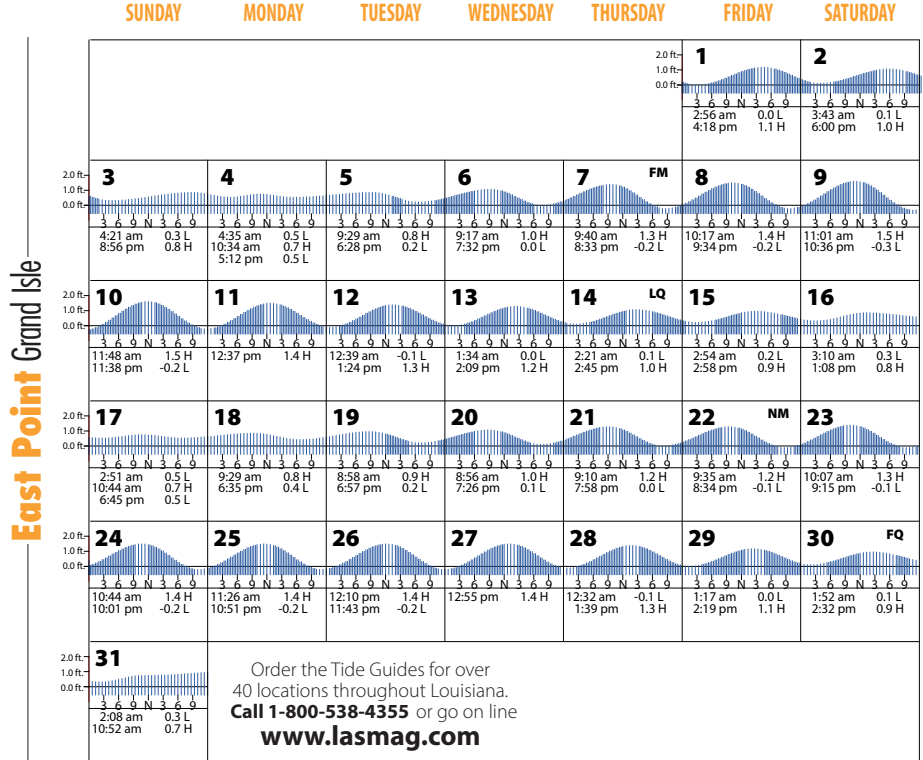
SUNDAY MONDAY TUESDAY WEDNESDAY THURSDAY FRIDAY SATURDAY

East Point Grand Isle

| SUNDAY | MONDAY | TUESDAY | WEDNESDAY | THURSDAY | FRIDAY | SATURDAY |
|---|---|---|---|---|---|---|
| | | | | | 2.0 ft. 1.0 ft. 0.0 ft. 1 3 6 9 N 3 6 9 2:56 am 0.0 L 4:18 pm 1.1 H | 2 3 6 9 N 3 6 9 3:43 am 0.1 L 6:00 pm 1.0 H |
| 2.0 ft. 1.0 ft. 0.0 ft. 3 3 6 9 N 3 6 9 4:21 am 0.3 L 8:56 pm 0.8 H | 4 3 6 9 N 3 6 9 4:35 am 0.5 L 10:34 am 0.7 H 5:12 pm 0.5 L | 5 3 6 9 N 3 6 9 9:29 am 0.8 H 6:28 pm 0.2 L | 6 3 6 9 N 3 6 9 9:17 am 1.0 H 7:32 pm 0.0 L | 7 FM 3 6 9 N 3 6 9 9:40 am 1.3 H 8:33 pm -0.2 L | 8 3 6 9 N 3 6 9 10:17 am 1.4 H 9:34 pm -0.2 L | 9 3 6 9 N 3 6 9 11:01 am 1.5 H 10:36 pm -0.3 L |
| 2.0 ft. 1.0 ft. 0.0 ft. 10 3 6 9 N 3 6 9 11:48 am 1.5 H 11:38 pm -0.2 L | 11 3 6 9 N 3 6 9 12:37 pm 1.4 H | 12 3 6 9 N 3 6 9 12:39 am -0.1 L 1:24 pm 1.3 H | 13 3 6 9 N 3 6 9 1:34 am 0.0 L 2:09 pm 1.2 H | 14 LQ 3 6 9 N 3 6 9 2:21 am 0.1 L 2:45 pm 1.0 H | 15 3 6 9 N 3 6 9 2:54 am 0.2 L 2:58 pm 0.9 H | 16 3 6 9 N 3 6 9 3:10 am 0.3 L 1:08 pm 0.8 H |
| 2.0 ft. 1.0 ft. 0.0 ft. 17 3 6 9 N 3 6 9 2:51 am 0.5 L 10:44 am 0.7 H 6:45 pm 0.5 L | 18 3 6 9 N 3 6 9 9:29 am 0.8 H 6:35 pm 0.4 L | 19 3 6 9 N 3 6 9 8:58 am 0.9 H 6:57 pm 0.2 L | 20 3 6 9 N 3 6 9 8:56 am 1.0 H 7:26 pm 0.1 L | 21 3 6 9 N 3 6 9 9:10 am 1.2 H 7:58 pm 0.0 L | 22 NM 3 6 9 N 3 6 9 9:35 am 1.2 H 8:34 pm -0.1 L | 23 3 6 9 N 3 6 9 10:07 am 1.3 H 9:15 pm -0.1 L |
| 2.0 ft. 1.0 ft. 0.0 ft. 24 3 6 9 N 3 6 9 10:44 am 1.4 H 10:01 pm -0.2 L | 25 3 6 9 N 3 6 9 11:26 am 1.4 H 10:51 pm -0.2 L | 26 3 6 9 N 3 6 9 12:10 pm 1.4 H 11:43 pm -0.2 L | 27 3 6 9 N 3 6 9 12:55 pm 1.4 H | 28 3 6 9 N 3 6 9 12:32 am -0.1 L 1:39 pm 1.3 H | 29 3 6 9 N 3 6 9 1:17 am 0.0 L 2:19 pm 1.1 H | 30 FQ 3 6 9 N 3 6 9 1:52 am 0.1 L 2:32 pm 0.9 H |
| 2.0 ft. 1.0 ft. 0.0 ft. 31 3 6 9 N 3 6 9 2:08 am 0.3 L 10:52 am 0.7 H | | | | | | |

Order the Tide Guides for over 40 locations throughout Louisiana.
**Call 1-800-538-4355** or go on line
**www.lasmag.com**